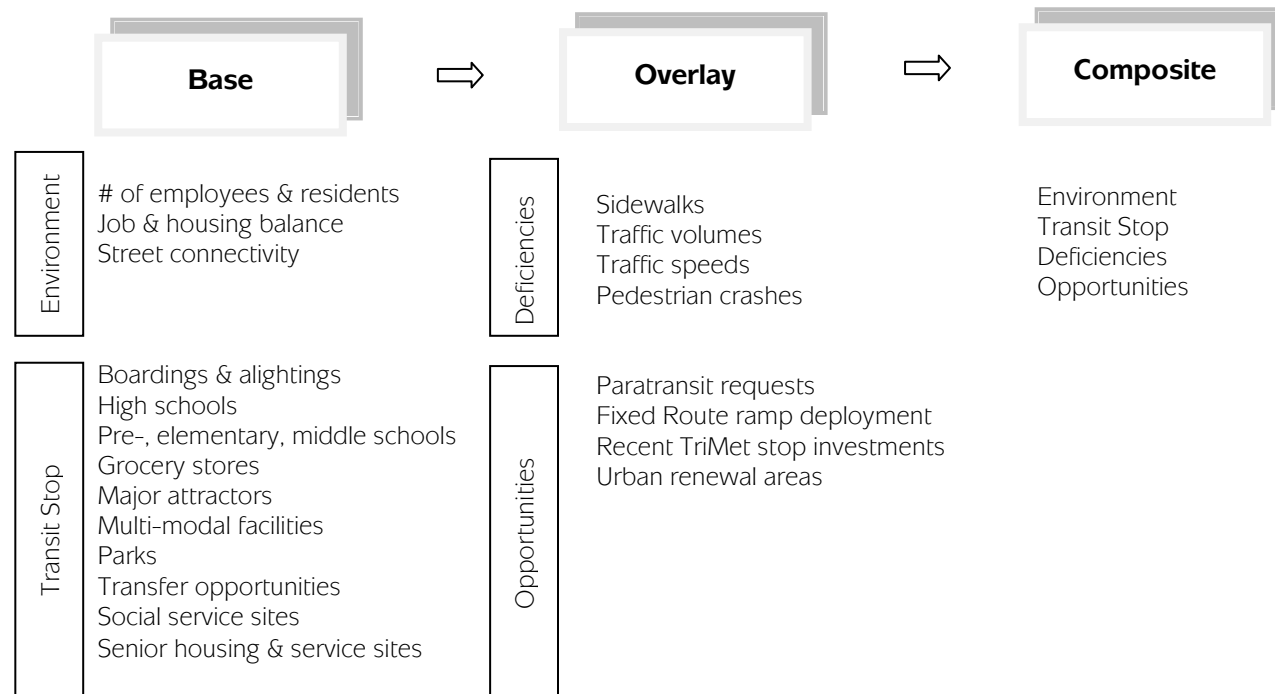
Base

Overlay

Composite

Environment

# of employees & residents
Job & housing balance
Street connectivity

Deficiencies

Sidewalks
Traffic volumes
Traffic speeds
Pedestrian crashes

Environment
Transit Stop
Deficiencies
Opportunities

Transit Stop

Boardings & alightings
High schools
Pre-, elementary, middle schools
Grocery stores
Major attractors
Multi-modal facilities
Parks
Transfer opportunities
Social service sites
Senior housing & service sites

Opportunities

Paratransit requests
Fixed Route ramp deployment
Recent TriMet stop investments
Urban renewal areas